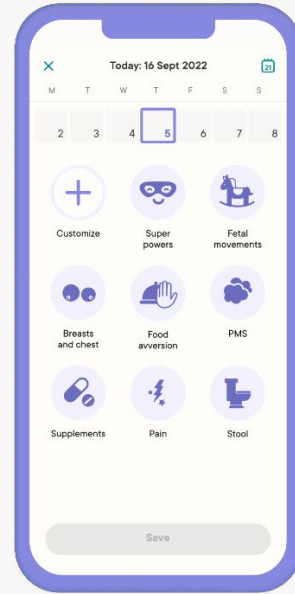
×
Today: 16 Sept 2022
21

| M | T | W | T | F | S | S |
|---|---|---|---|---|---|---|
| 2 | 3 | 4 | 5 | 6 | 7 | 8 |

Customize
Super powers
Fetal movements
Breasts and chest
Food avversion
PMS
Supplements
Pain
Stool

Save